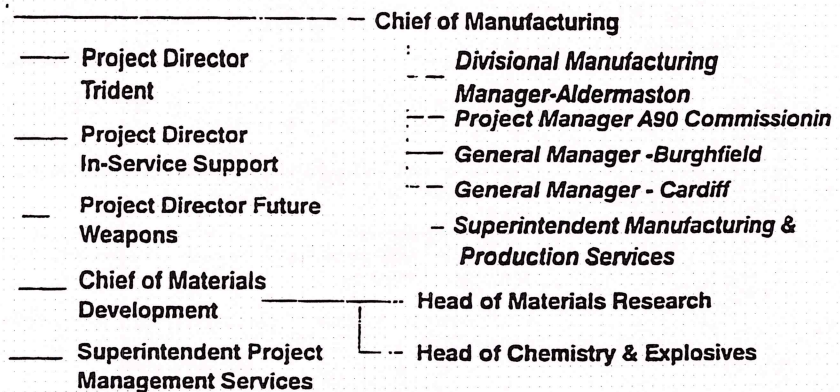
Chief of Manufacturing

Project Director Trident

Project Director In-Service Support

Project Director Future Weapons

Chief of Materials Development

Superintendent Project Management Services

*Divisional Manufacturing Manager-Aldermaston*

*Project Manager A90 Commissionin*

*General Manager -Burghfield*

*General Manager - Cardiff*

*Superintendent Manufacturing & Production Services*

Head of Materials Research

Head of Chemistry & Explosives